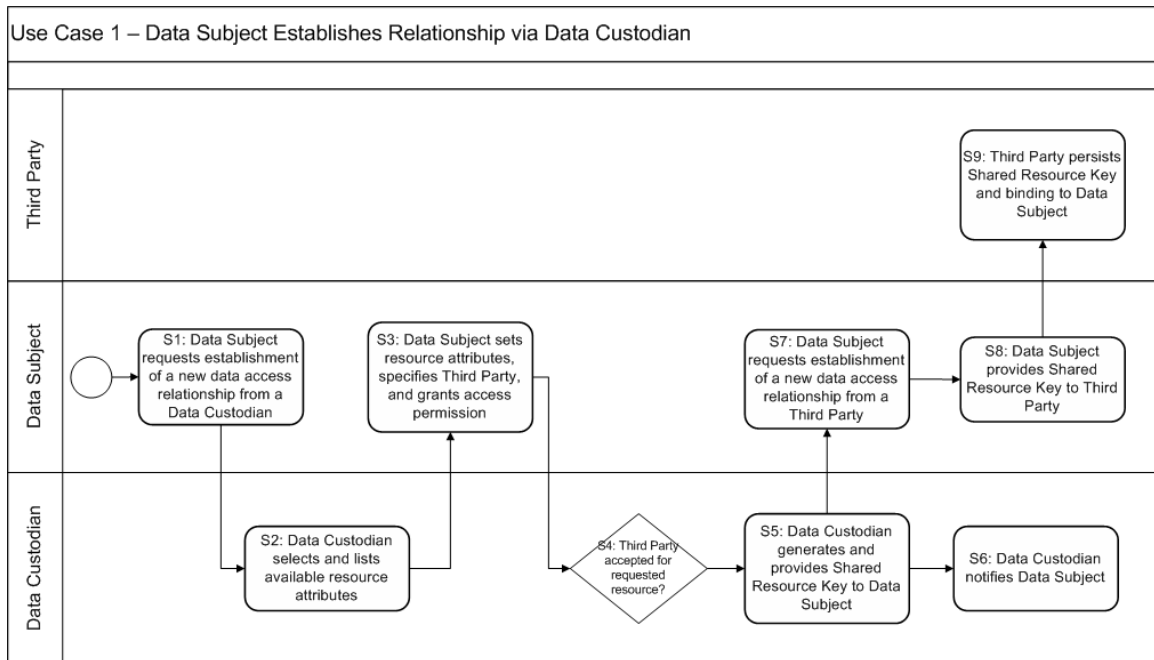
Use Case 1 – Data Subject Establishes Relationship via Data Custodian

Third Party

S9: Third Party persists Shared Resource Key and binding to Data Subject

Data Subject

S1: Data Subject requests establishment of a new data access relationship from a Data Custodian

S3: Data Subject sets resource attributes, specifies Third Party, and grants access permission

S7: Data Subject requests establishment of a new data access relationship from a Third Party

S8: Data Subject provides Shared Resource Key to Third Party

Data Custodian

S2: Data Custodian selects and lists available resource attributes

S4: Third Party accepted for requested resource?

S5: Data Custodian generates and provides Shared Resource Key to Data Subject

S6: Data Custodian notifies Data Subject